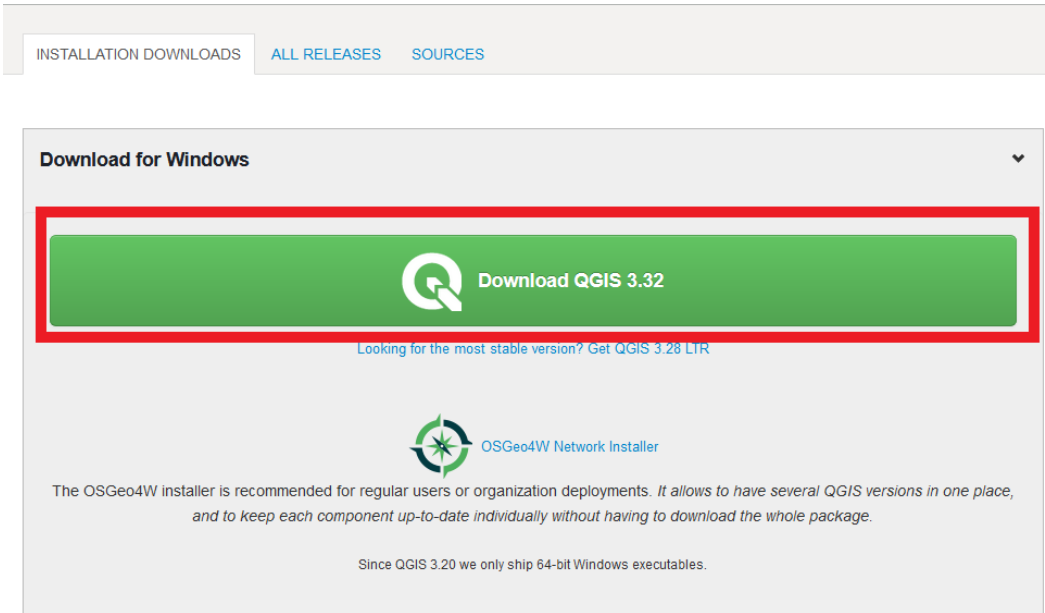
INSTALLATION DOWNLOADS ALL RELEASES SOURCES

Download for Windows

Download QGIS 3.32

Looking for the most stable version? Get QGIS 3.28 LTR

OSGeo4W Network Installer

The OSGeo4W installer is recommended for regular users or organization deployments. It allows to have several QGIS versions in one place, and to keep each component up-to-date individually without having to download the whole package.

Since QGIS 3.20 we only ship 64-bit Windows executables.